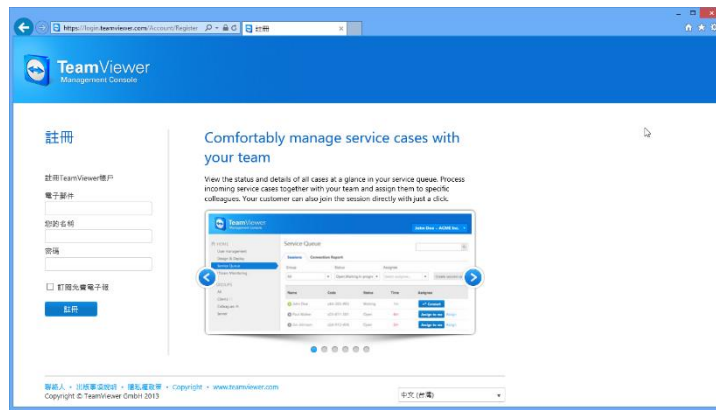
https://login.teamviewer.com/Account/Register
註冊

TeamViewer
Management Console

註冊

註冊TeamViewer帳戶
電子郵件
您的名稱
密碼
訂閱免費電子報
註冊

Comfortably manage service cases with your team

View the status and details of all cases at a glance in your service queue. Process incoming service cases together with your team and assign them to specific colleagues. Your customer can also join the session directly with just a click.

TeamViewer
Management Console
Service Queue
Sessions
Connection Report

聯絡人 • 出版事項說明 • 隱私權政策 • Copyright • www.teamviewer.com
Copyright © TeamViewer GmbH 2013

中文 (台灣)